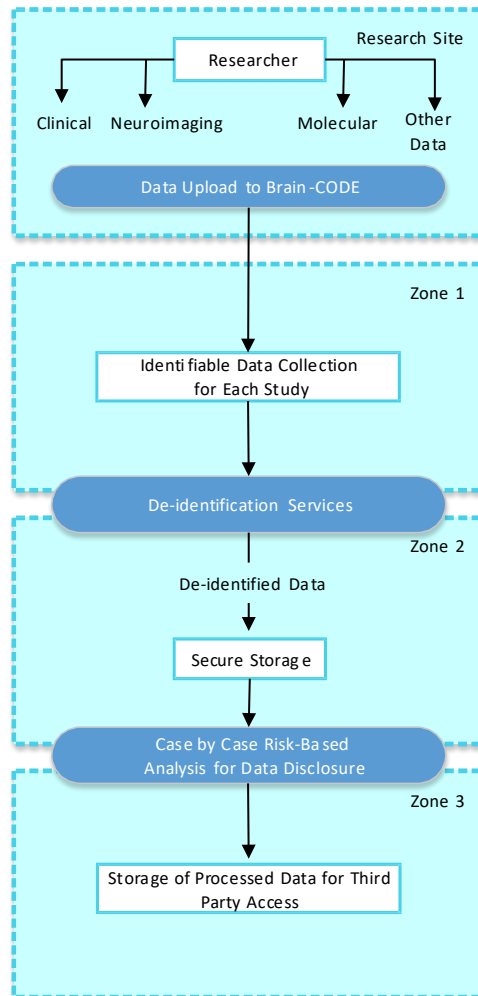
Research Site

Researcher

Clinical

Neuroimaging

Molecular

Other Data

Data Upload to Brain-CODE

Zone 1

Identifiable Data Collection for Each Study

De-identification Services

Zone 2

De-identified Data

Secure Storage

Case by Case Risk-Based Analysis for Data Disclosure

Zone 3

Storage of Processed Data for Third Party Access